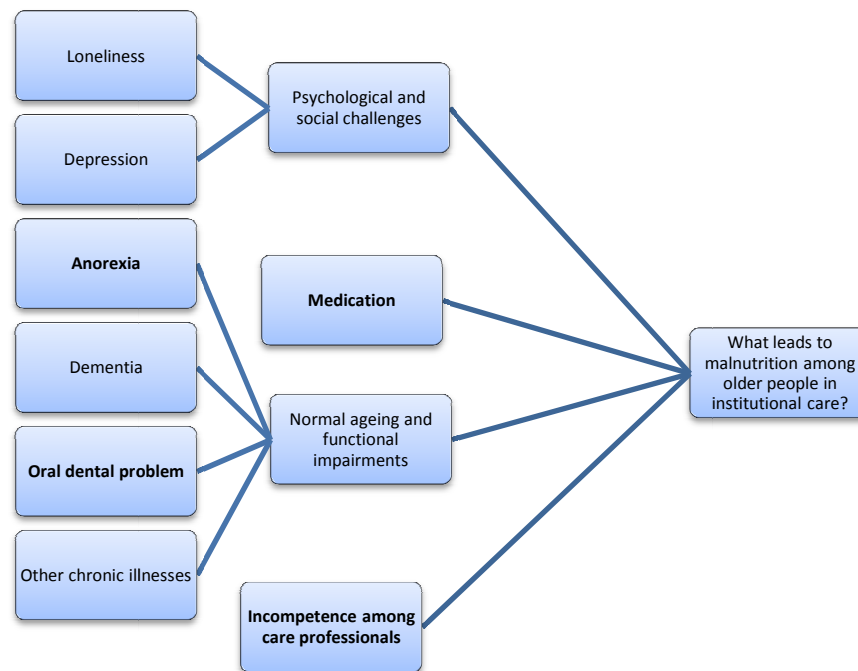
Loneliness

Depression

Anorexia

Dementia

Oral dental problem

Other chronic illnesses

Psychological and social challenges

Medication

Normal ageing and functional impairments

Incompetence among care professionals

What leads to malnutrition among older people in institutional care?